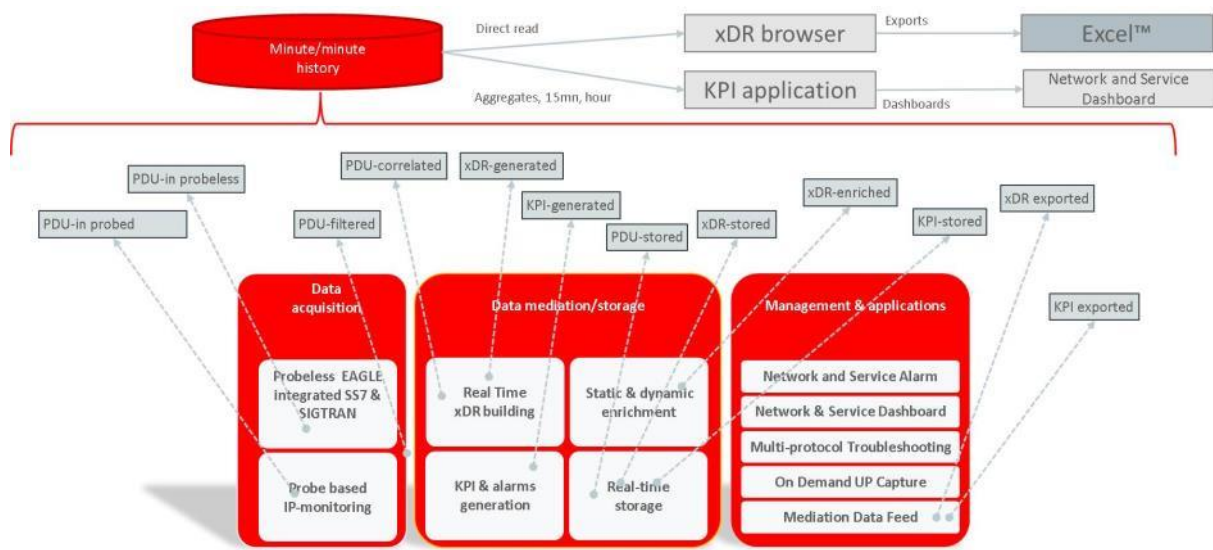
Minute/minute history

Direct read

xDR browser

Exports

Excel™

Aggregates, 15mn, hour

KPI application

Dashboards

Network and Service Dashboard

PDU-in probeless

PDU-correlated

xDR-generated

PDU-in probed

PDU-filtered

KPI-generated

PDU-stored

xDR-stored

xDR-enriched

KPI-stored

xDR exported

KPI exported

Data acquisition

Probeless EAGLE integrated SS7 & SIGTRAN

Probe based IP-monitoring

Data mediation/storage

Real Time xDR building

Static & dynamic enrichment

KPI & alarms generation

Real-time storage

Management & applications

Network and Service Alarm

Network & Service Dashboard

Multi-protocol Troubleshooting

On Demand UP Capture

Mediation Data Feed